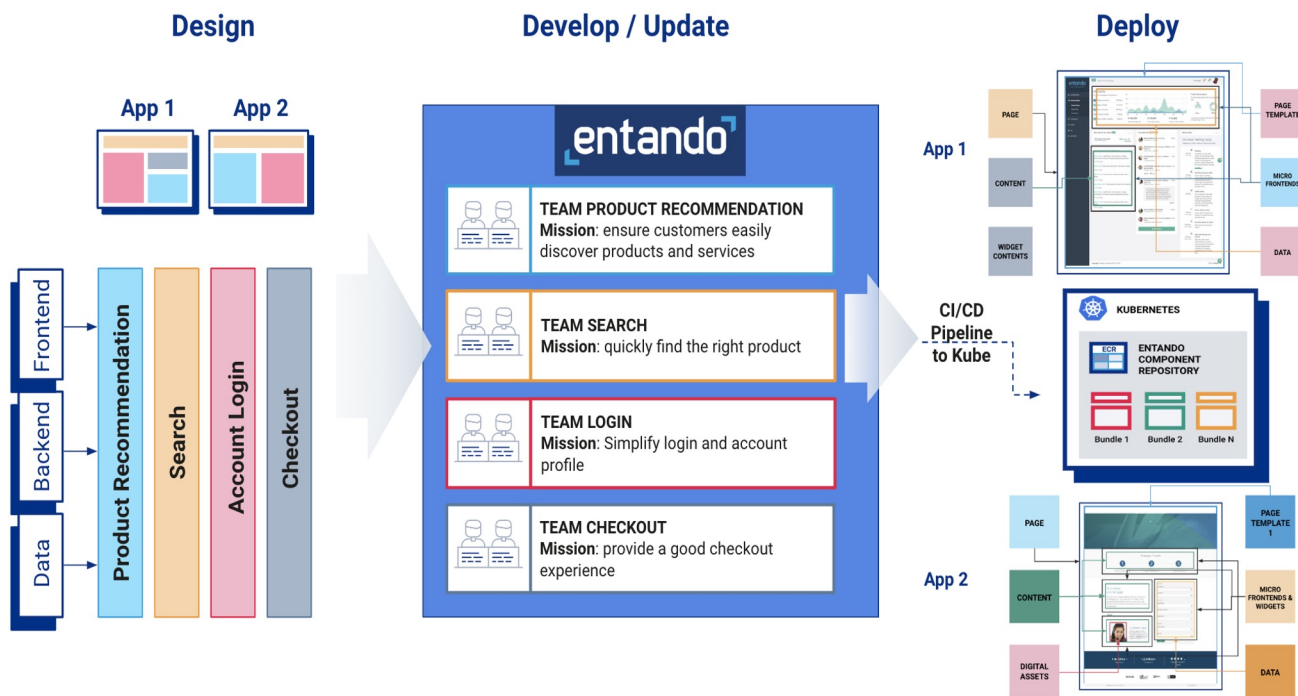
Design

App 1 App 2

Frontend
Backend
Data

Product Recommendation
Search
Account Login
Checkout

Develop / Update

entando

TEAM PRODUCT RECOMMENDATION
Mission: ensure customers easily discover products and services

TEAM SEARCH
Mission: quickly find the right product

TEAM LOGIN
Mission: Simplify login and account profile

TEAM CHECKOUT
Mission: provide a good checkout experience

Deploy

App 1

PAGE
CONTENT
WIDGET CONTENTS
PAGE TEMPLATE
MICRO FRONTENDS
DATA

CI/CD Pipeline to Kube

KUBERNETES
ECR
ENTANDO COMPONENT REPOSITORY
Bundle 1 Bundle 2 Bundle N

App 2

PAGE
CONTENT
DIGITAL ASSETS
PAGE TEMPLATE 1
MICRO FRONTENDS & WIDGETS
DATA